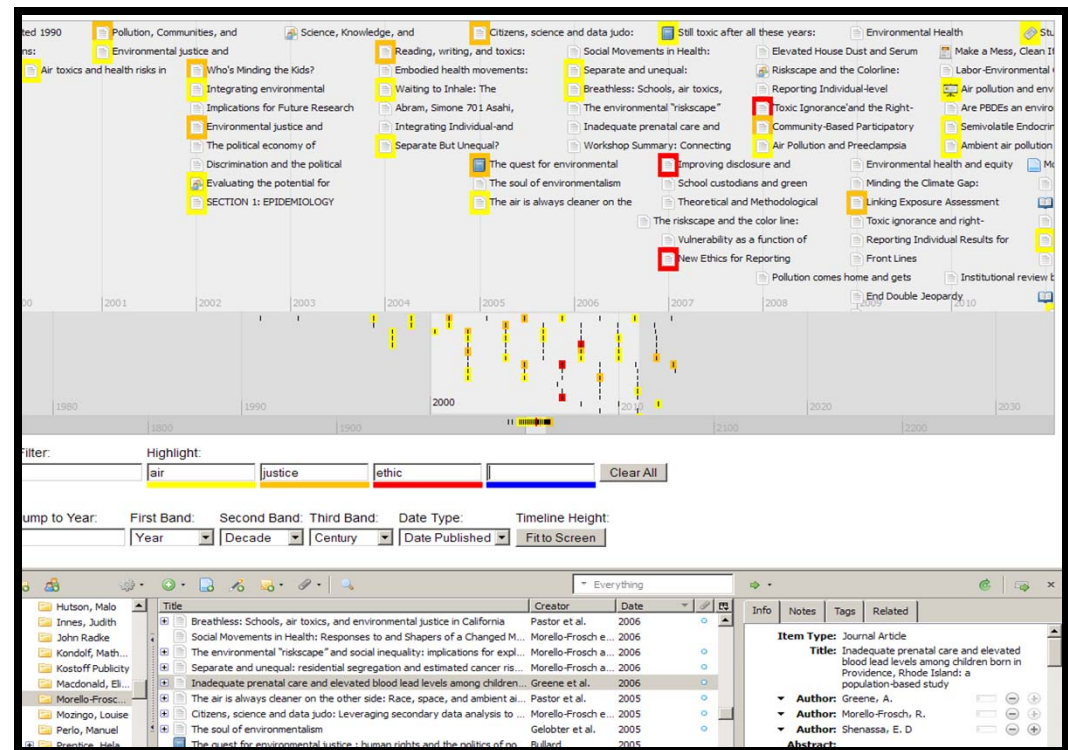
ted 1990
ns:
Air toxics and health risks in
Pollution, Communities, and
Environmental justice and
Who's Minding the Kids?
Integrating environmental
Implications for Future Research
Environmental justice and
The political economy of
Discrimination and the political
Evaluating the potential for
SECTION 1: EPIDEMIOLOGY
Science, Knowledge, and
Reading, writing, and toxics:
Embodied health movements:
Waiting to Inhale: The
Abram, Simone 701 Asahi,
Integrating Individual-and
Separate But Unequal?
Citizens, science and data judo:
Social Movements in Health:
Separate and unequal:
Breathless: Schools, air toxics,
The environmental "riskscape"
Inadequate prenatal care and
Workshop Summary: Connecting
The quest for environmental
The soul of environmentalism
The air is always cleaner on the
Still toxic after all these years:
Elevated House Dust and Serum
Riskscape and the Colorline:
Reporting Individual-level
Toxic Ignorance and the Right-
Community-Based Participatory
Air Pollution and Preeclampsia
Improving disclosure and
School custodians and green
Theoretical and Methodological
The riskscape and the color line:
Vulnerability as a function of
New Ethics for Reporting
Pollution comes home and gets
Environmental Health
Make a Mess, Clean I
Labor-Environmental
Air pollution and env
Are PBDEs an enviro
Semivolatile Endocrin
Ambient air pollution
Environmental health and equity
Minding the Climate Gap:
Linking Exposure Assessment
Toxic ignorance and right-
Reporting Individual Results for
Front Lines
Institutional review b
End Double Jeopardy
Stu
Mo
00 2001 2002 2003 2004 2005 2006 2007 2008 2009 2010
1980 1990 2000 2010 2020 2030
1800 1900 2100 2200
Filter:
Highlight:
air
justice
ethic
Clear All
ump to Year:
First Band:
Year
Second Band:
Decade
Third Band:
Century
Date Type:
Date Published
Timeline Height:
Fit to Screen
Everything
Hutson, Malo
Innes, Judith
John Radke
Kondolf, Math...
Kostoff Publicity
Macdonald, Eli...
Morello-Frosc...
Mozingo, Louise
Perlo, Manuel
Prentice, Hela

| Title | Creator | Date |
|---|---|---|
| Breathless: Schools, air toxics, and environmental justice in California | Pastor et al. | 2006 |
| Social Movements in Health: Responses to and Shapers of a Changed M... | Morello-Frosch e... | 2006 |
| The environmental "riskscape" and social inequality: implications for expl... | Morello-Frosch a... | 2006 |
| Separate and unequal: residential segregation and estimated cancer ris... | Morello-Frosch a... | 2006 |
| Inadequate prenatal care and elevated blood lead levels among children... | Greene et al. | 2006 |
| The air is always cleaner on the other side: Race, space, and ambient ai... | Pastor et al. | 2005 |
| Citizens, science and data judo: Leveraging secondary data analysis to ... | Morello-Frosch e... | 2005 |
| The soul of environmentalism | Gelobter et al. | 2005 |
| The quest for environmental justice : human rights and the politics of po | Bullard | 2005 |

Info Notes Tags Related
Item Type: Journal Article
Title: Inadequate prenatal care and elevated blood lead levels among children born in Providence, Rhode Island: a population-based study
Author: Greene, A.
Author: Morello-Frosch, R.
Author: Shenassa, E. D
Abstract: